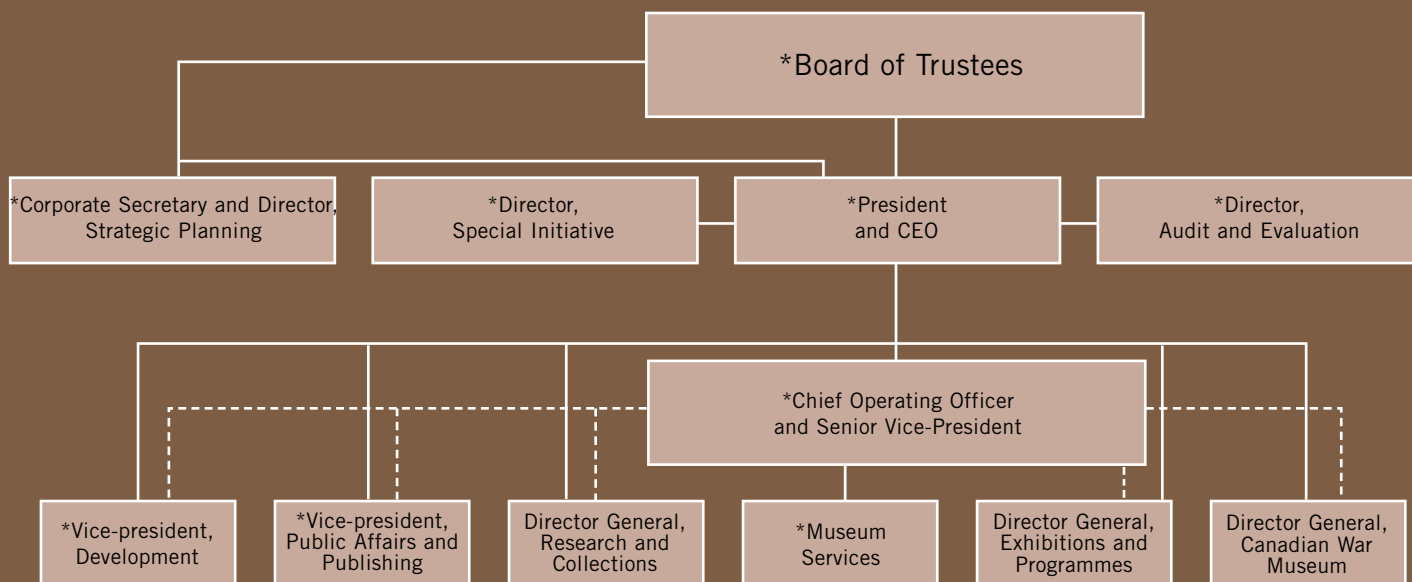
*Board of Trustees

*Corporate Secretary and Director, Strategic Planning

*Director, Special Initiative

*President and CEO

*Director, Audit and Evaluation

*Chief Operating Officer and Senior Vice-President

*Vice-president, Development

*Vice-president, Public Affairs and Publishing

Director General, Research and Collections

*Museum Services

Director General, Exhibitions and Programmes

Director General, Canadian War Museum